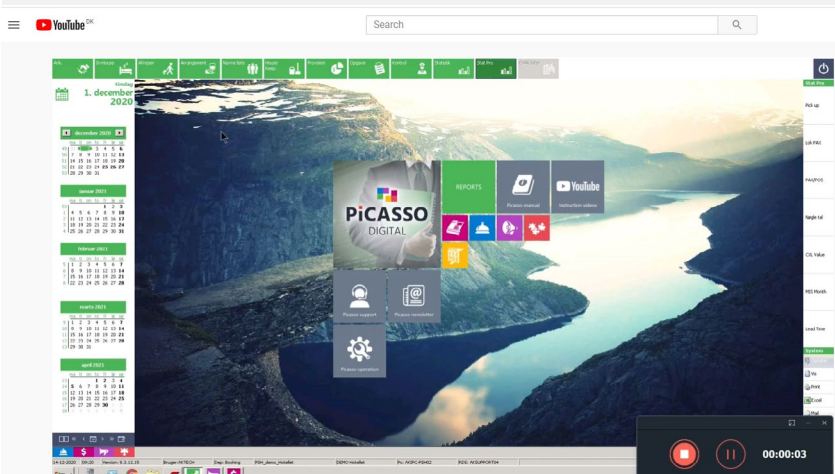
YouTube DK

Search

Ank.
In-house
Afrejser
Arrangement
Navne liste
House keep.
Provision
Opgave
Kontrol
Statistik
Stat.Pro

Mandag
1. december
2020

december 2020
1 2 3 4 5 6
7 8 9 10 11 12 13
14 15 16 17 18 19 20
21 22 23 24 25 26 27
28 29 30 31

januar 2021
1 2 3
4 5 6 7 8 9 10
11 12 13 14 15 16 17
18 19 20 21 22 23 24
25 26 27 28 29 30 31

februar 2021
1 2 3 4 5 6 7
8 9 10 11 12 13 14
15 16 17 18 19 20 21
22 23 24 25 26 27 28

marts 2021
1 2 3 4 5 6 7
8 9 10 11 12 13 14
15 16 17 18 19 20 21
22 23 24 25 26 27 28
29 30 31

april 2021
1 2 3 4
5 6 7 8 9 10 11
12 13 14 15 16 17 18
19 20 21 22 23 24 25
26 27 28 29 30

PiCASSO
DIGITAL

REPORTS
Picasso manual
YouTube
Instruction videos
Picasso support
Picasso newsletter
Picasso operation

Stat.Pro
Pick up
Lift PAC
PAX/POS
Single txt
CXL Value
MIS Month
Lead Time
System
Vis
Print
Excel
Mail

14-12-2020 09:20 Version: 8.3.11.15 Bruger: MTECH Dep: Booking PSH_demo_Hotellet DEMO Hotellet Pc: NOPC-PSH02 RDS: NOSUPPORT04

00:00:03